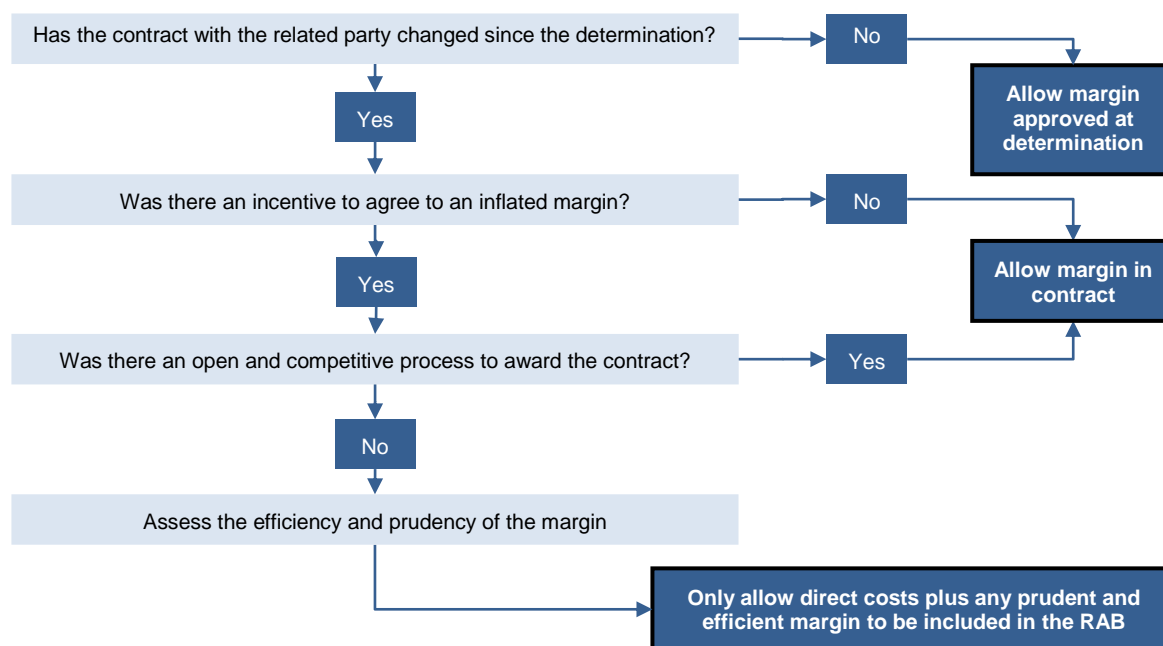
Has the contract with the related party changed since the determination?

No

Allow margin approved at determination

Yes

Was there an incentive to agree to an inflated margin?

No

Allow margin in contract

Yes

Was there an open and competitive process to award the contract?

Yes

No

Assess the efficiency and prudency of the margin

Only allow direct costs plus any prudent and efficient margin to be included in the RAB